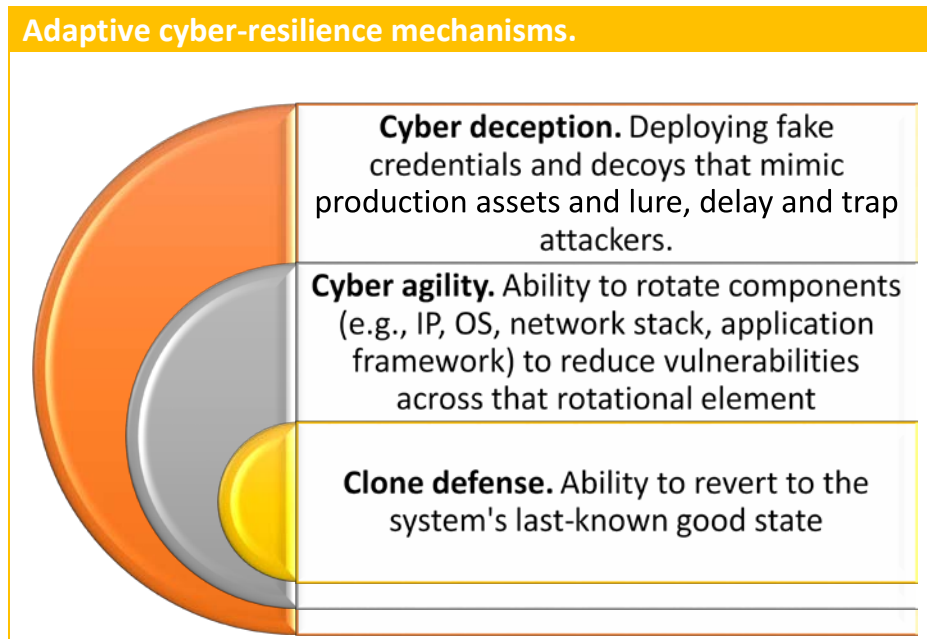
Adaptive cyber-resilience mechanisms.

**Cyber deception.** Deploying fake credentials and decoys that mimic production assets and lure, delay and trap attackers.

**Cyber agility.** Ability to rotate components (e.g., IP, OS, network stack, application framework) to reduce vulnerabilities across that rotational element

**Clone defense.** Ability to revert to the system's last-known good state